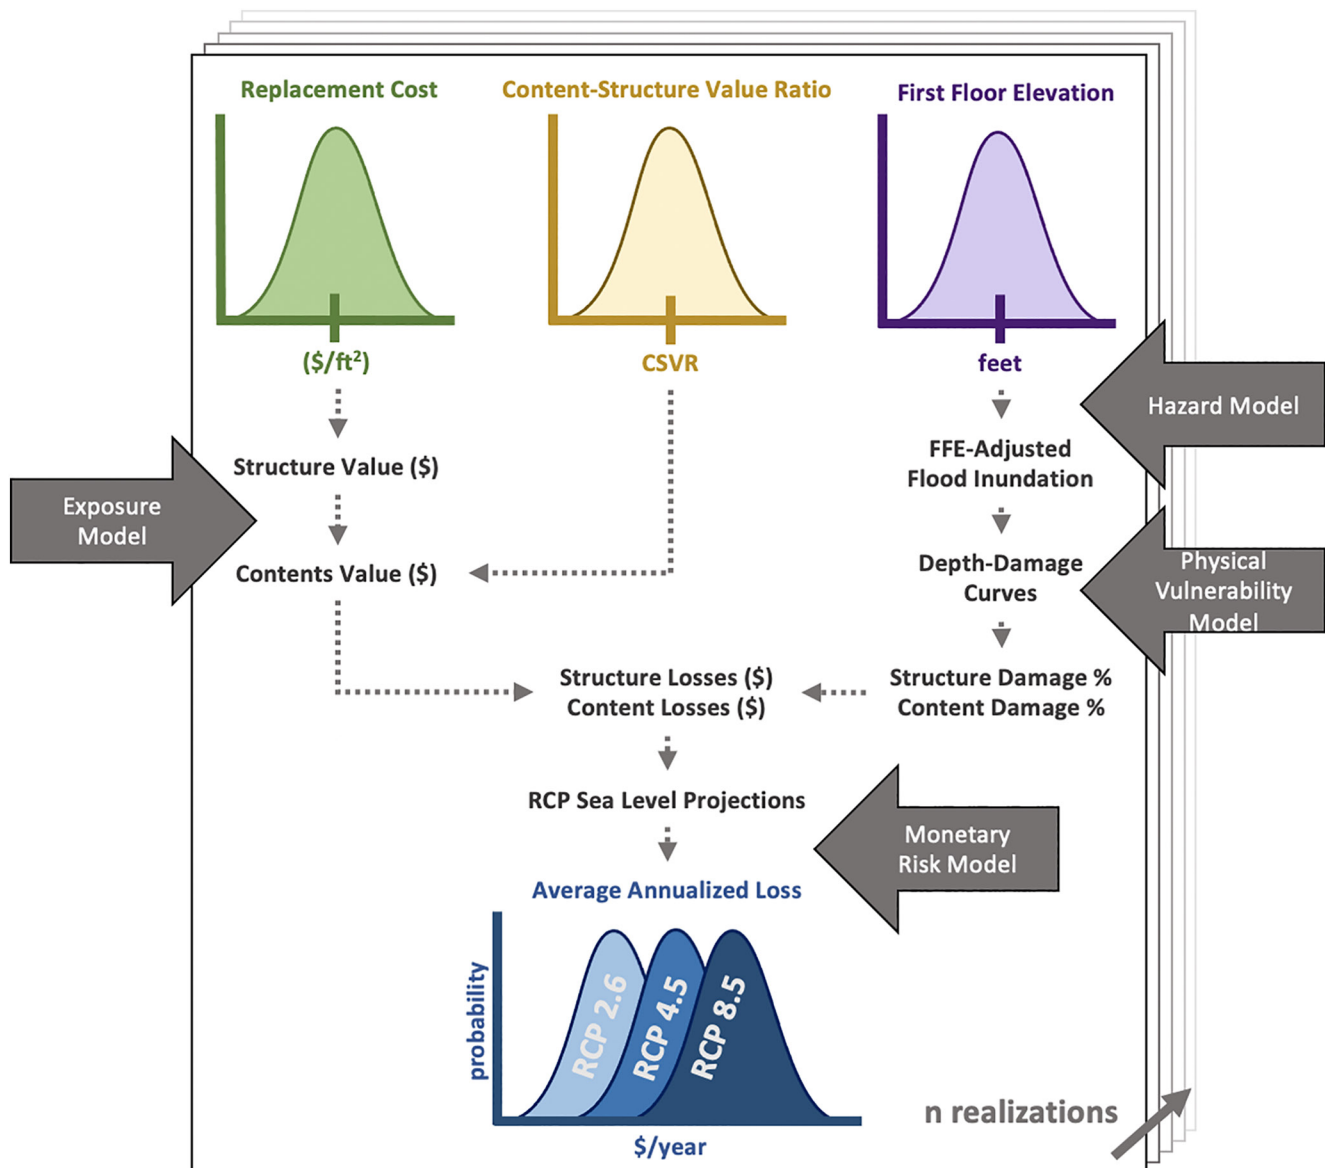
Replacement Cost

Content-Structure Value Ratio

First Floor Elevation

($/ft$^2$)

CSVR

feet

Hazard Model

Structure Value ($)

FFE-Adjusted Flood Inundation

Exposure Model

Contents Value ($)

Depth-Damage Curves

Physical Vulnerability Model

Structure Losses ($)
Content Losses ($)

Structure Damage %
Content Damage %

RCP Sea Level Projections

Monetary Risk Model

Average Annualized Loss

probability

RCP 2.6

RCP 4.5

RCP 8.5

$/year

n realizations